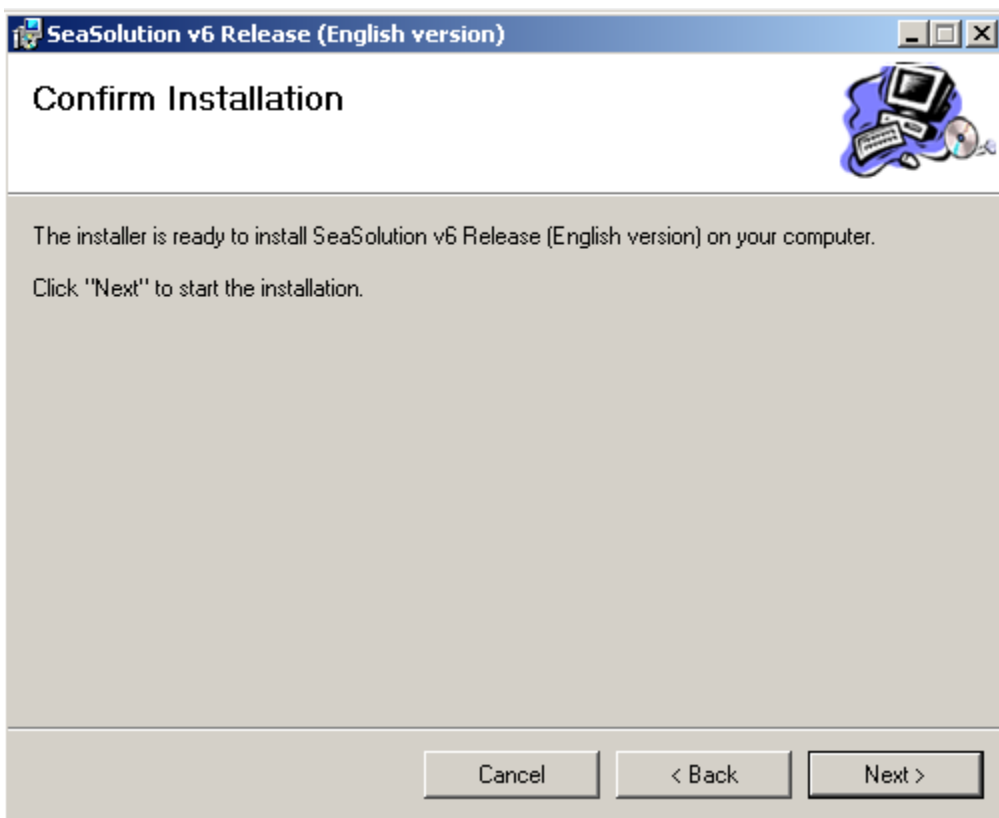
SeaSolution v6 Release (English version)

Confirm Installation

The installer is ready to install SeaSolution v6 Release (English version) on your computer.

Click "Next" to start the installation.

Cancel

< Back

Next >